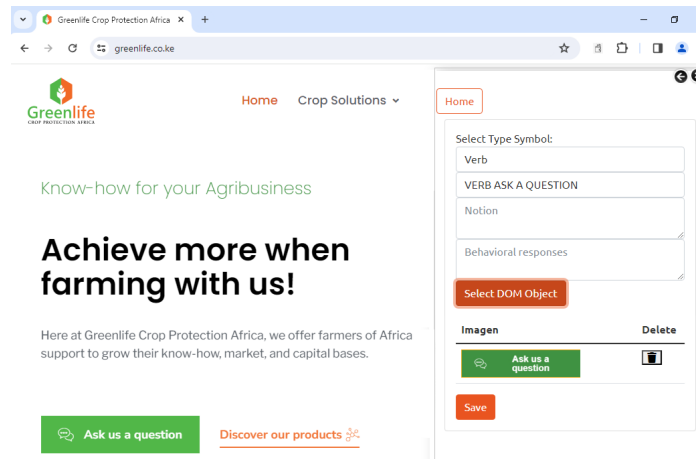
Greenlife Crop Protection Africa ×
+
greenlife.co.ke

Greenlife
CROP PROTECTION AFRICA

Home
Crop Solutions

Know-how for your Agribusiness

Achieve more when farming with us!

Here at Greenlife Crop Protection Africa, we offer farmers of Africa support to grow their know-how, market, and capital bases.

Ask us a question
Discover our products

Home

Select Type Symbol:
Verb
VERB ASK A QUESTION
Notion
Behavioral responses
Select DOM Object

| Imagen | Delete |
|---|---|
| Ask us a question | |

Save